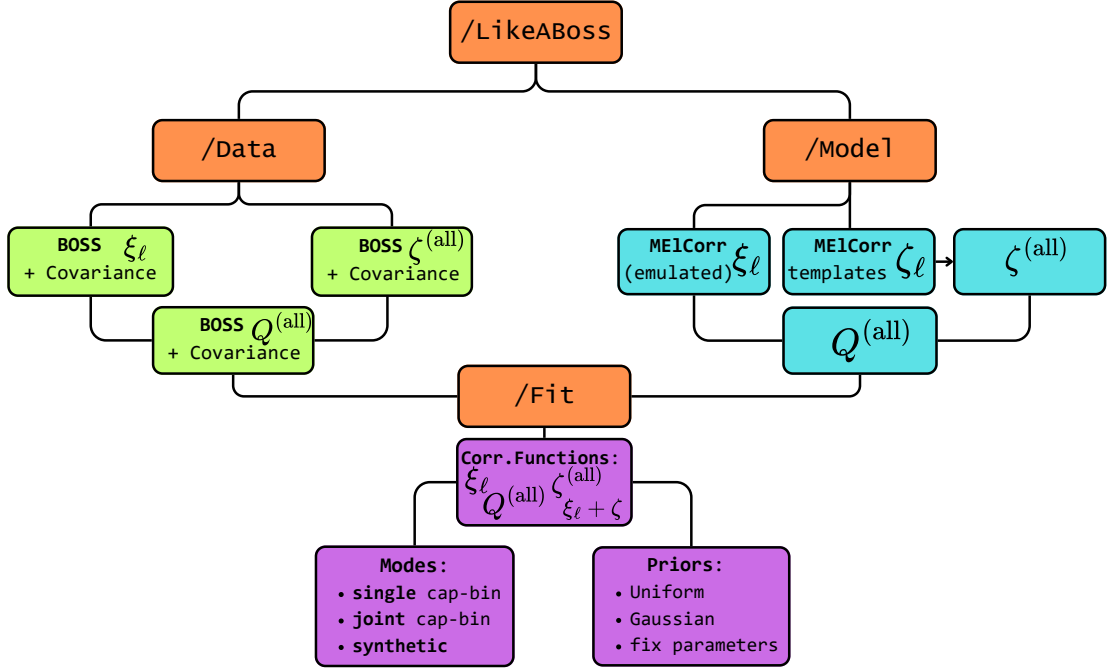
/LikeABoss

/Data

/Model

BOSS $\xi_\ell$ + Covariance

BOSS $\zeta^{(\mathrm{all})}$ + Covariance

BOSS $Q^{(\mathrm{all})}$ + Covariance

MElCorr (emulated) $\xi_\ell$

MElCorr templates $\zeta_\ell$

$\zeta^{(\mathrm{all})}$

$Q^{(\mathrm{all})}$

/Fit

Corr.Functions: $\xi_\ell$ $Q^{(\mathrm{all})}$ $\zeta^{(\mathrm{all})}$ $\xi_\ell + \zeta$

Modes:
• single cap-bin
• joint cap-bin
• synthetic

Priors:
• Uniform
• Gaussian
• fix parameters